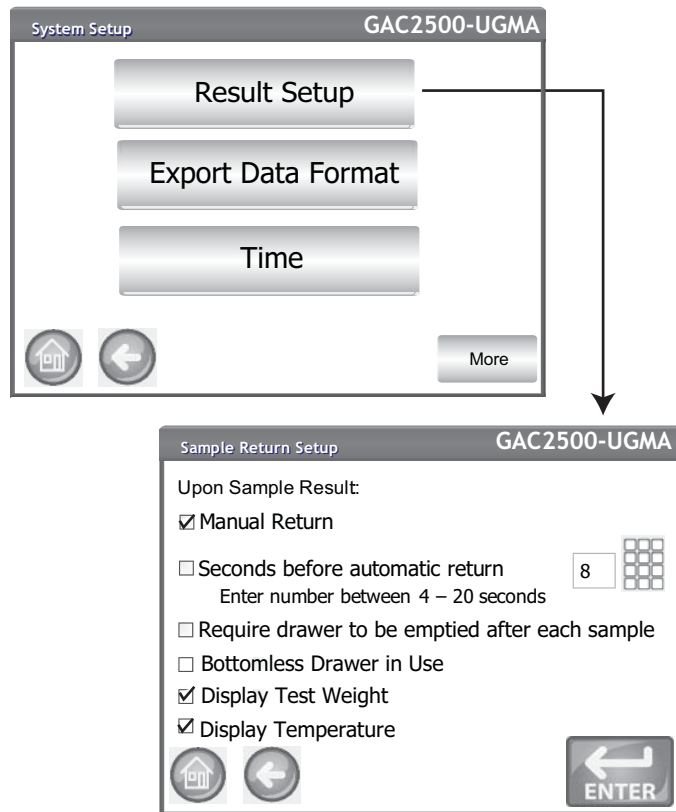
System Setup GAC2500-UGMA

Result Setup

Export Data Format

Time

More

Sample Return Setup GAC2500-UGMA

Upon Sample Result:

☑ Manual Return

☐ Seconds before automatic return
Enter number between 4 – 20 seconds

8

☐ Require drawer to be emptied after each sample

☐ Bottomless Drawer in Use

☑ Display Test Weight

☑ Display Temperature

ENTER